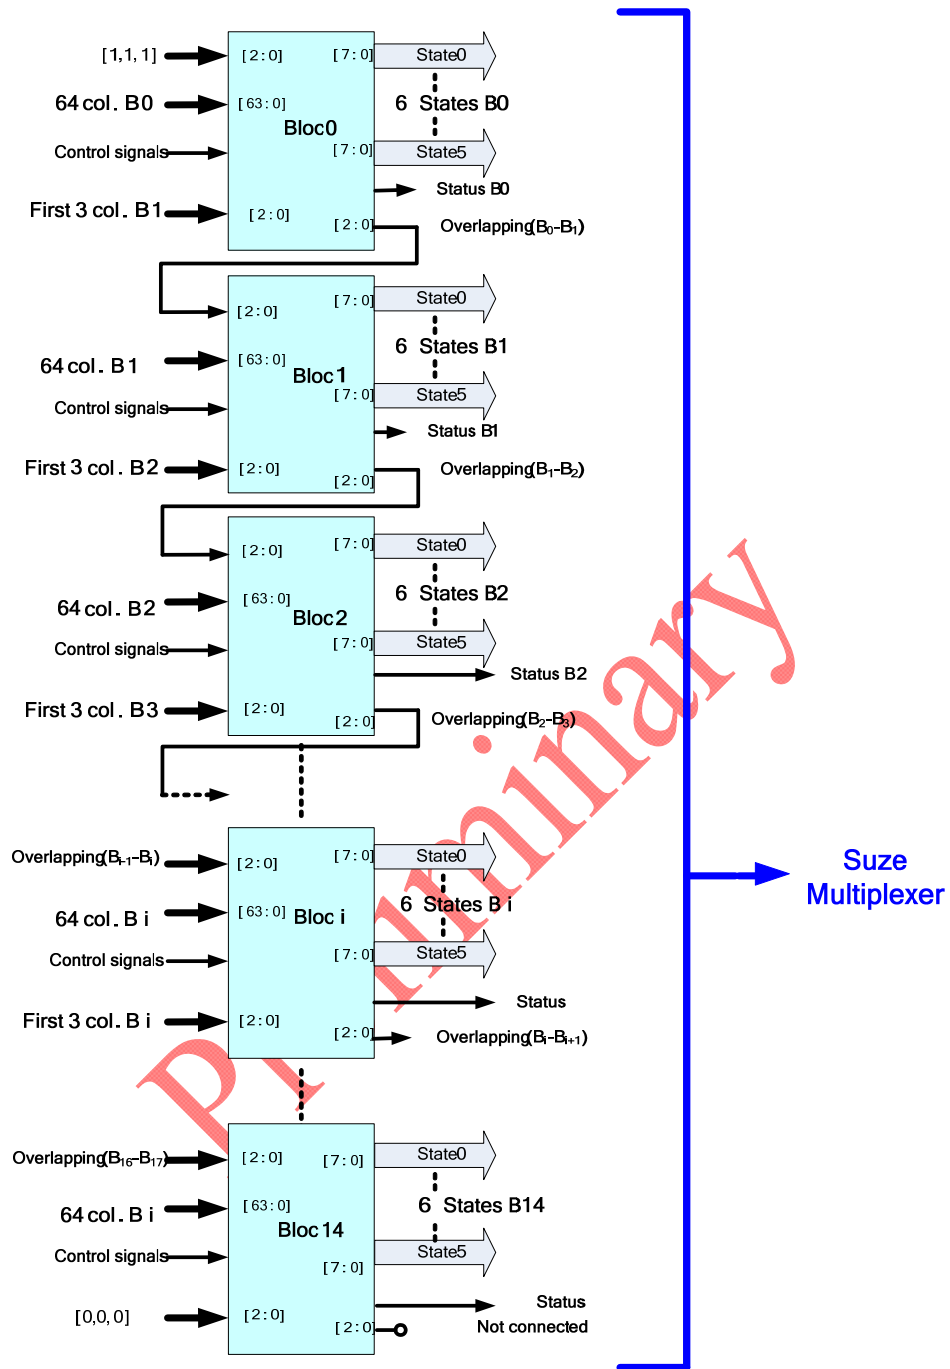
[1,1,1]
[2:0]
[7:0]
State0
64 col. B0
[63:0]
6 States B0
Bloc0
Control signals
[7:0]
State5
Status B0
First 3 col. B1
[2:0]
[2:0]
Overlapping($B_0$-$B_1$)

[2:0]
[7:0]
State0
64 col. B1
[63:0]
6 States B1
Bloc1
Control signals
[7:0]
State5
Status B1
First 3 col. B2
[2:0]
[2:0]
Overlapping($B_1$-$B_2$)

[2:0]
[7:0]
State0
64 col. B2
[63:0]
6 States B2
Bloc2
Control signals
[7:0]
State5
Status B2
First 3 col. B3
[2:0]
[2:0]
Overlapping($B_2$-$B_3$)

Overlapping($B_{i-1}$-$B_i$)
[2:0]
[7:0]
State0
64 col. B i
[63:0]
Bloc i
6 States B i
Control signals
[7:0]
State5
Status
First 3 col. B i
[2:0]
[2:0]
Overlapping($B_i$-$B_{i+1}$)

Overlapping($B_{16}$-$B_{17}$)
[2:0]
[7:0]
State0
64 col. B i
[63:0]
6 States B14
Bloc14
Control signals
[7:0]
State5
Status
[0,0,0]
[2:0]
[2:0]
Not connected

Suze Multiplexer

Preliminary